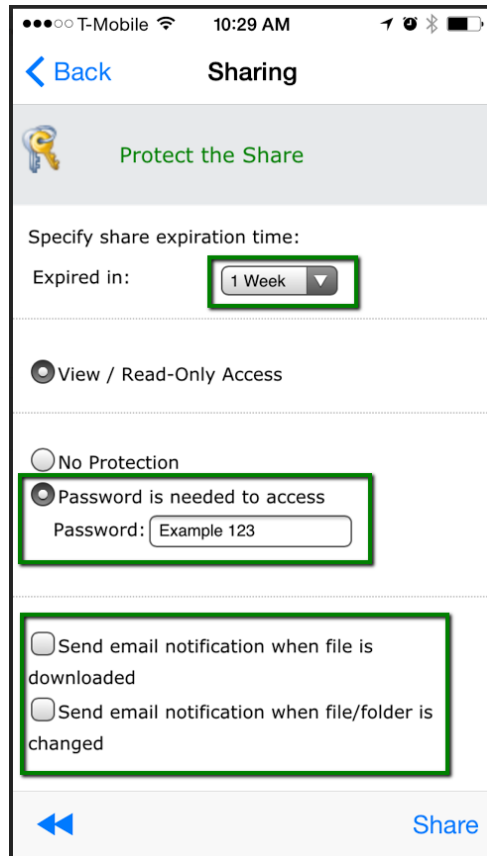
●●●○○ T-Mobile 10:29 AM

Back Sharing

Protect the Share

Specify share expiration time:

Expired in: 1 Week

View / Read-Only Access

No Protection

Password is needed to access

Password: Example 123

Send email notification when file is downloaded

Send email notification when file/folder is changed

Share